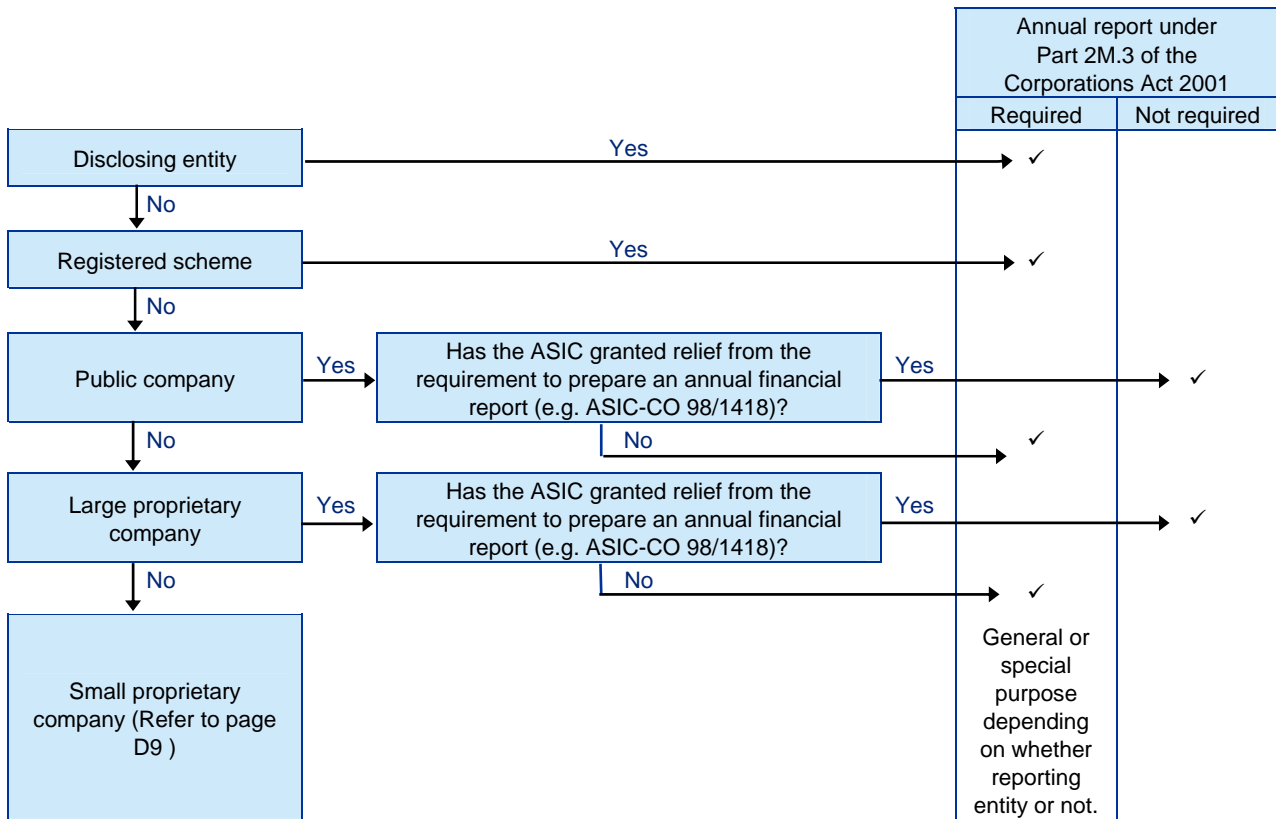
Annual report under Part 2M.3 of the Corporations Act 2001

Required

Not required

Disclosing entity

Yes

✓

No

Registered scheme

Yes

✓

No

Public company

Yes

Has the ASIC granted relief from the requirement to prepare an annual financial report (e.g. ASIC-CO 98/1418)?

Yes

✓

No

No

✓

Large proprietary company

Yes

Has the ASIC granted relief from the requirement to prepare an annual financial report (e.g. ASIC-CO 98/1418)?

Yes

✓

No

No

✓

Small proprietary company (Refer to page D9 )

General or special purpose depending on whether reporting entity or not.